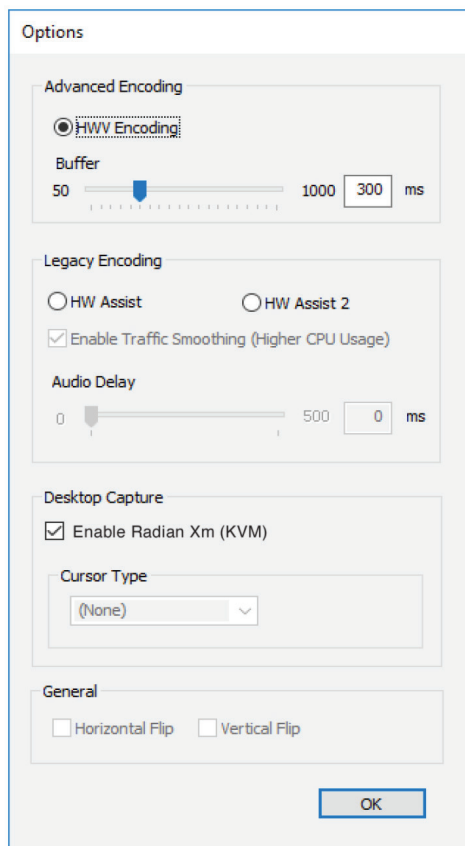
Options

Advanced Encoding

HWV Encoding

Buffer

50 1000 300 ms

Legacy Encoding

HW Assist HW Assist 2

Enable Traffic Smoothing (Higher CPU Usage)

Audio Delay

0 500 0 ms

Desktop Capture

Enable Radian Xm (KVM)

Cursor Type

(None)

General

Horizontal Flip Vertical Flip

OK